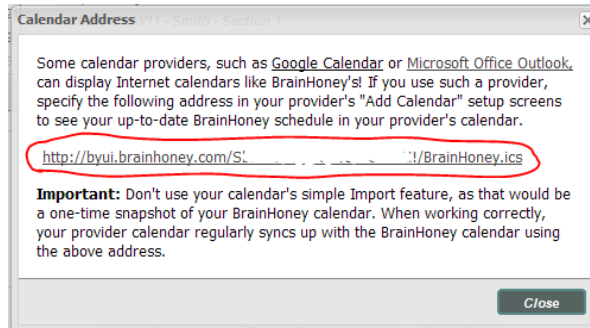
Calendar Address

Some calendar providers, such as Google Calendar or Microsoft Office Outlook, can display Internet calendars like BrainHoney's! If you use such a provider, specify the following address in your provider's "Add Calendar" setup screens to see your up-to-date BrainHoney schedule in your provider's calendar.

http://byui.brainhoney.com/S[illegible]!/BrainHoney.ics

Important: Don't use your calendar's simple Import feature, as that would be a one-time snapshot of your BrainHoney calendar. When working correctly, your provider calendar regularly syncs up with the BrainHoney calendar using the above address.

Close